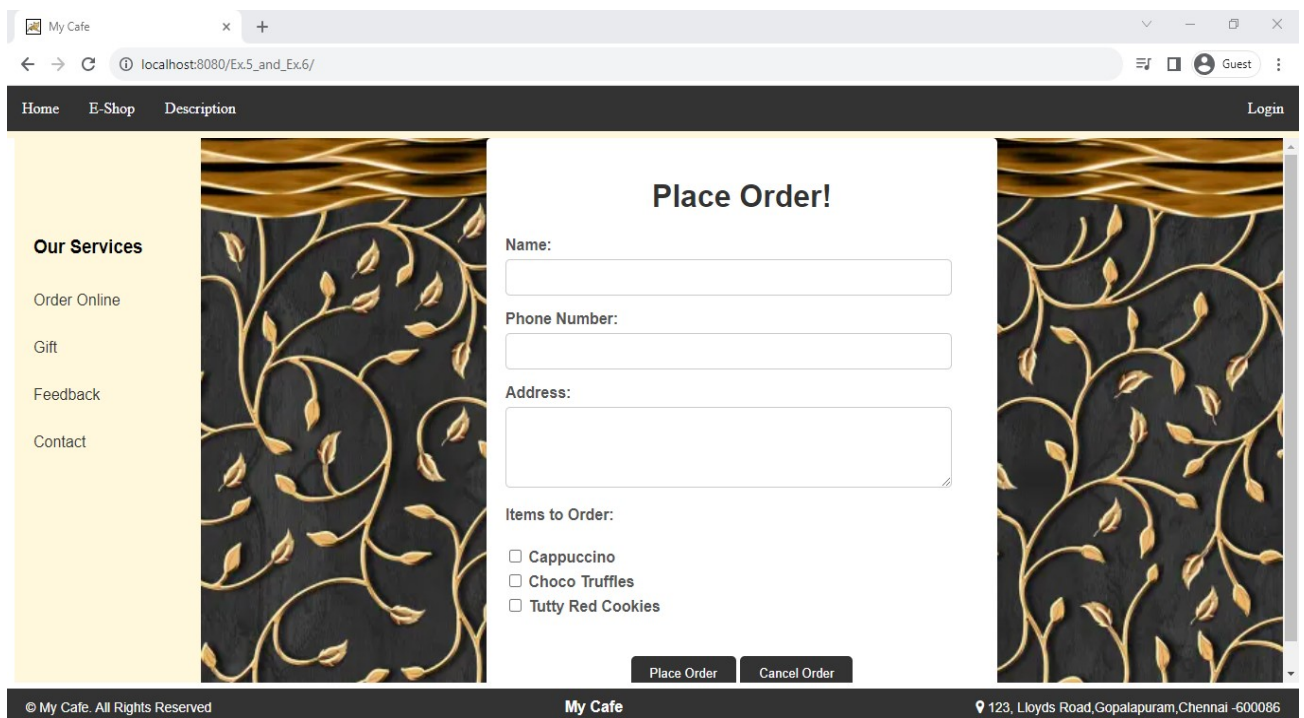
My Cafe × +

localhost:8080/Ex.5_and_Ex.6/

Guest

Home E-Shop Description Login

Our Services

Order Online

Gift

Feedback

Contact

Place Order!

Name:

Phone Number:

Address:

Items to Order:

☐ Cappuccino
☐ Choco Truffles
☐ Tutty Red Cookies

Place Order Cancel Order

© My Cafe. All Rights Reserved

My Cafe

123, Lloyds Road,Gopalapuram,Chennai -600086